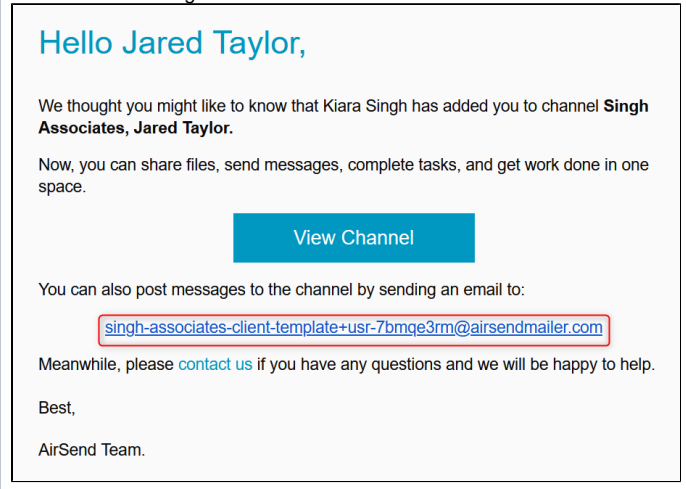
Hello Jared Taylor,

We thought you might like to know that Kiara Singh has added you to channel **Singh Associates, Jared Taylor.**

Now, you can share files, send messages, complete tasks, and get work done in one space.

View Channel

You can also post messages to the channel by sending an email to:

singh-associates-client-template+usr-7bmqe3rm@airsendmailer.com

Meanwhile, please contact us if you have any questions and we will be happy to help.

Best,

AirSend Team.